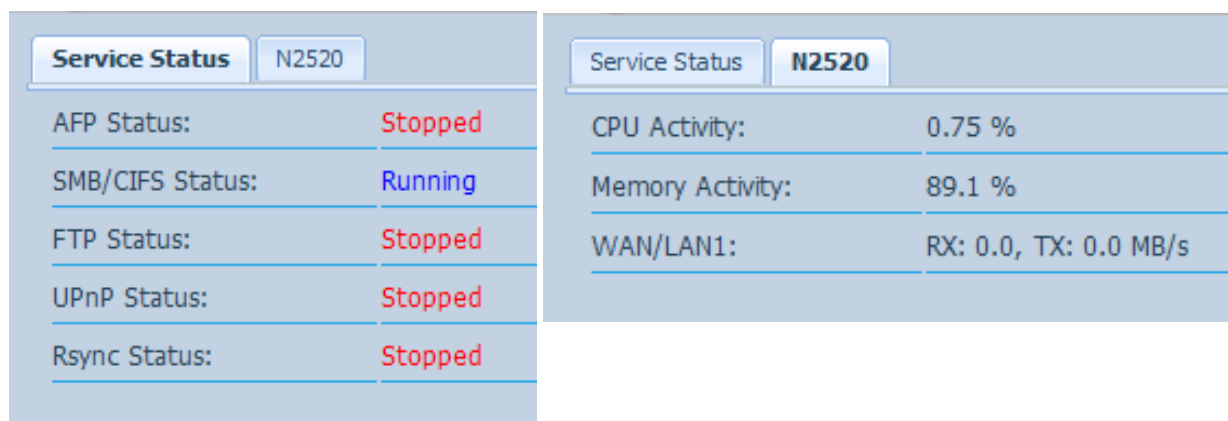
Service Status | N2520

| AFP Status: | Stopped |
|---|---|
| SMB/CIFS Status: | Running |
| FTP Status: | Stopped |
| UPnP Status: | Stopped |
| Rsync Status: | Stopped |

Service Status | N2520

| CPU Activity: | 0.75 % |
|---|---|
| Memory Activity: | 89.1 % |
| WAN/LAN1: | RX: 0.0, TX: 0.0 MB/s |